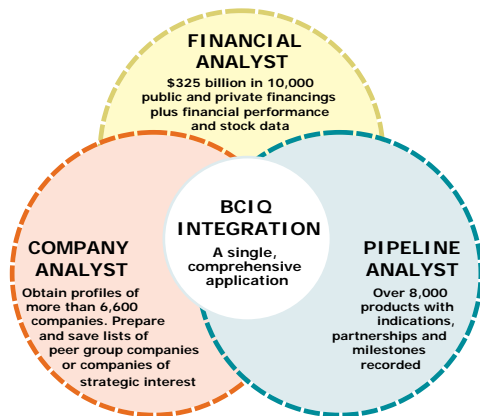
FINANCIAL ANALYST

$325 billion in 10,000 public and private financings plus financial performance and stock data

BCIQ INTEGRATION

A single, comprehensive application

COMPANY ANALYST

Obtain profiles of more than 6,600 companies. Prepare and save lists of peer group companies or companies of strategic interest

PIPELINE ANALYST

Over 8,000 products with indications, partnerships and milestones recorded